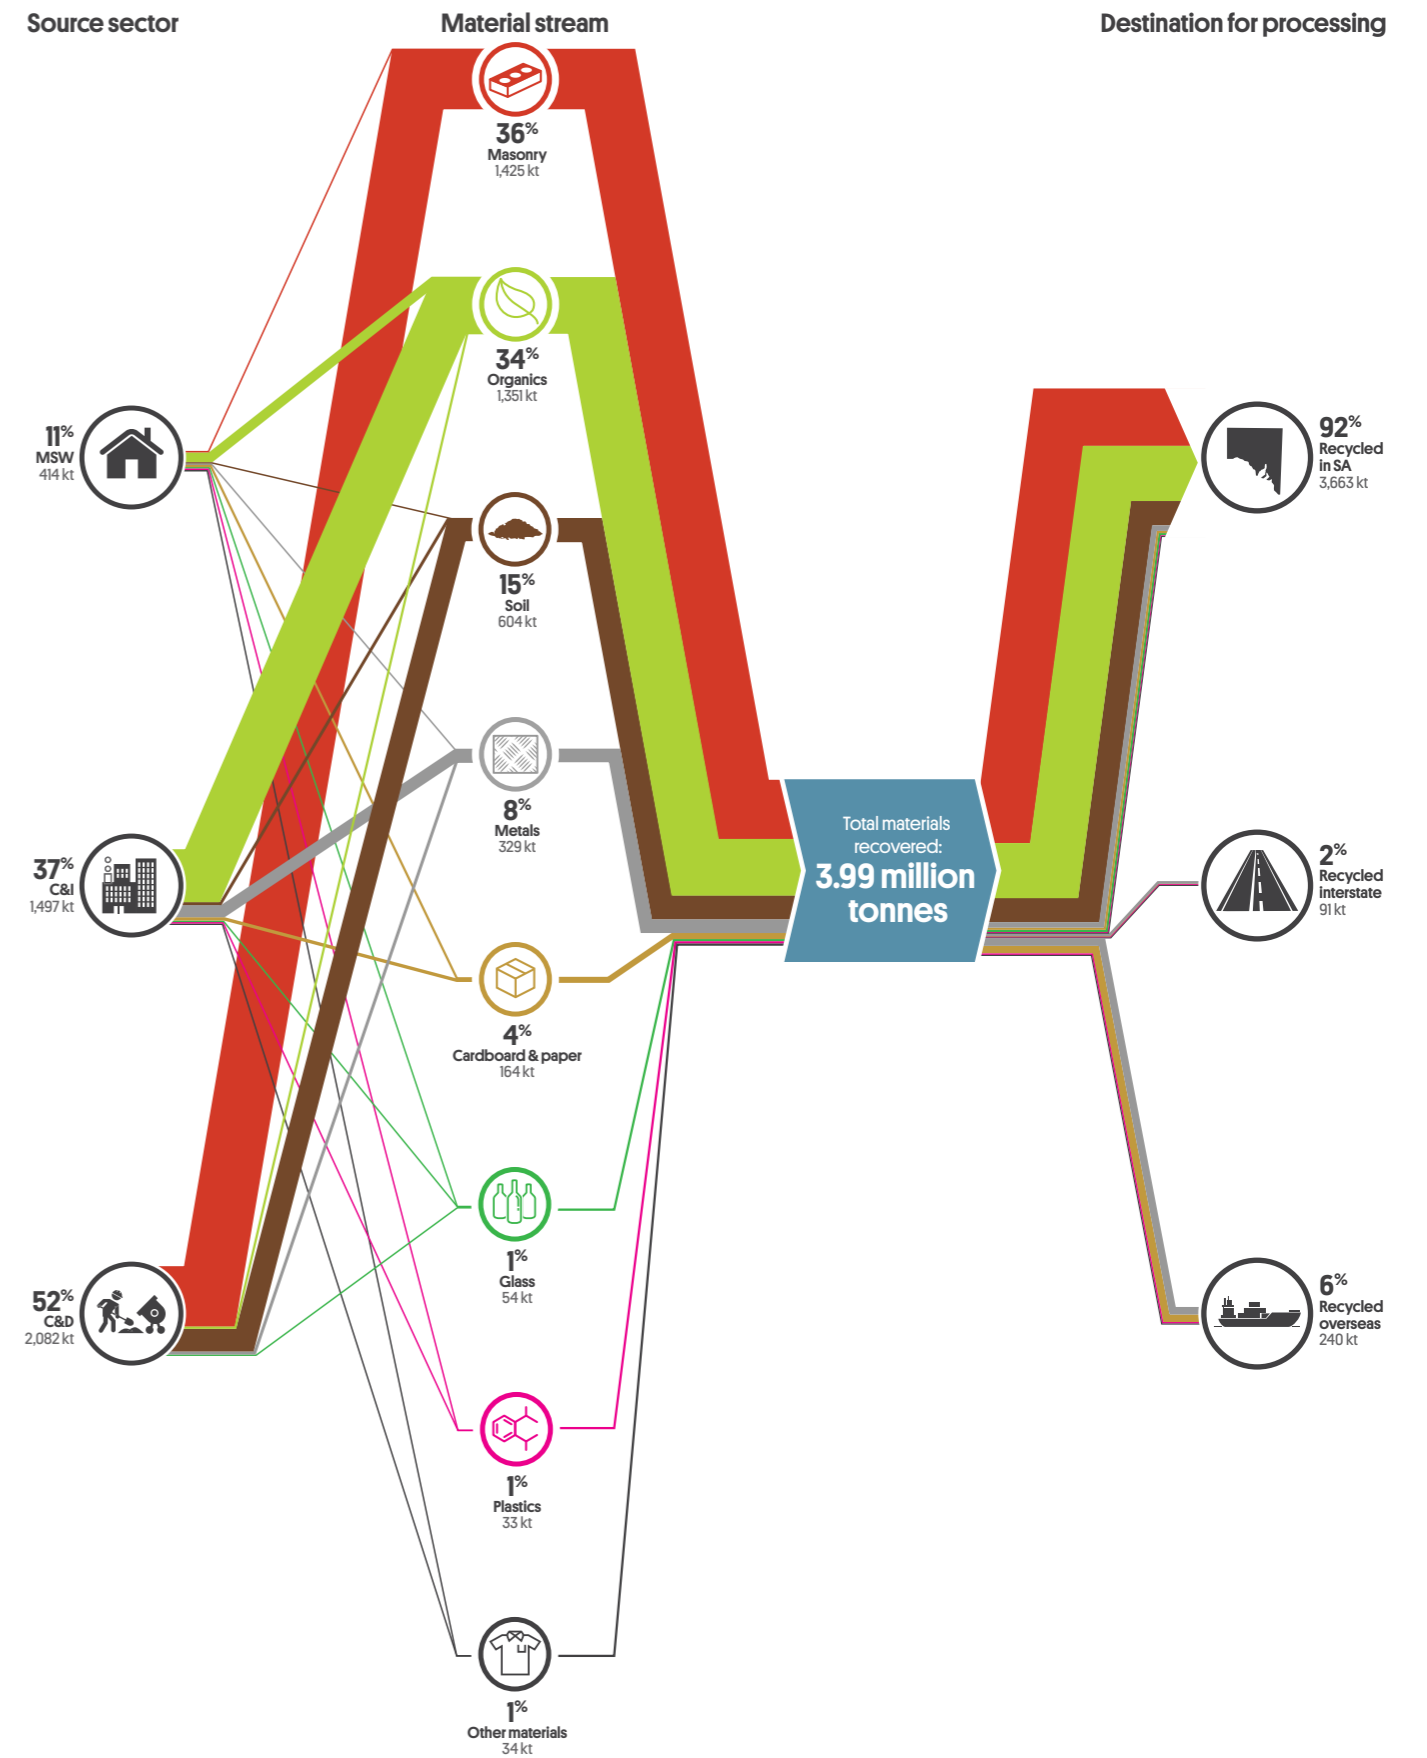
Source sector

Material stream

Destination for processing

36%
Masonry
1,425 kt

34%
Organics
1,351 kt

15%
Soil
604 kt

8%
Metals
329 kt

4%
Cardboard & paper
164 kt

1%
Glass
54 kt

1%
Plastics
33 kt

1%
Other materials
34 kt

11%
MSW
414 kt

37%
C&I
1,497 kt

52%
C&D
2,082 kt

Total materials recovered:
3.99 million tonnes

92%
Recycled in SA
3,663 kt

2%
Recycled interstate
91 kt

6%
Recycled overseas
240 kt